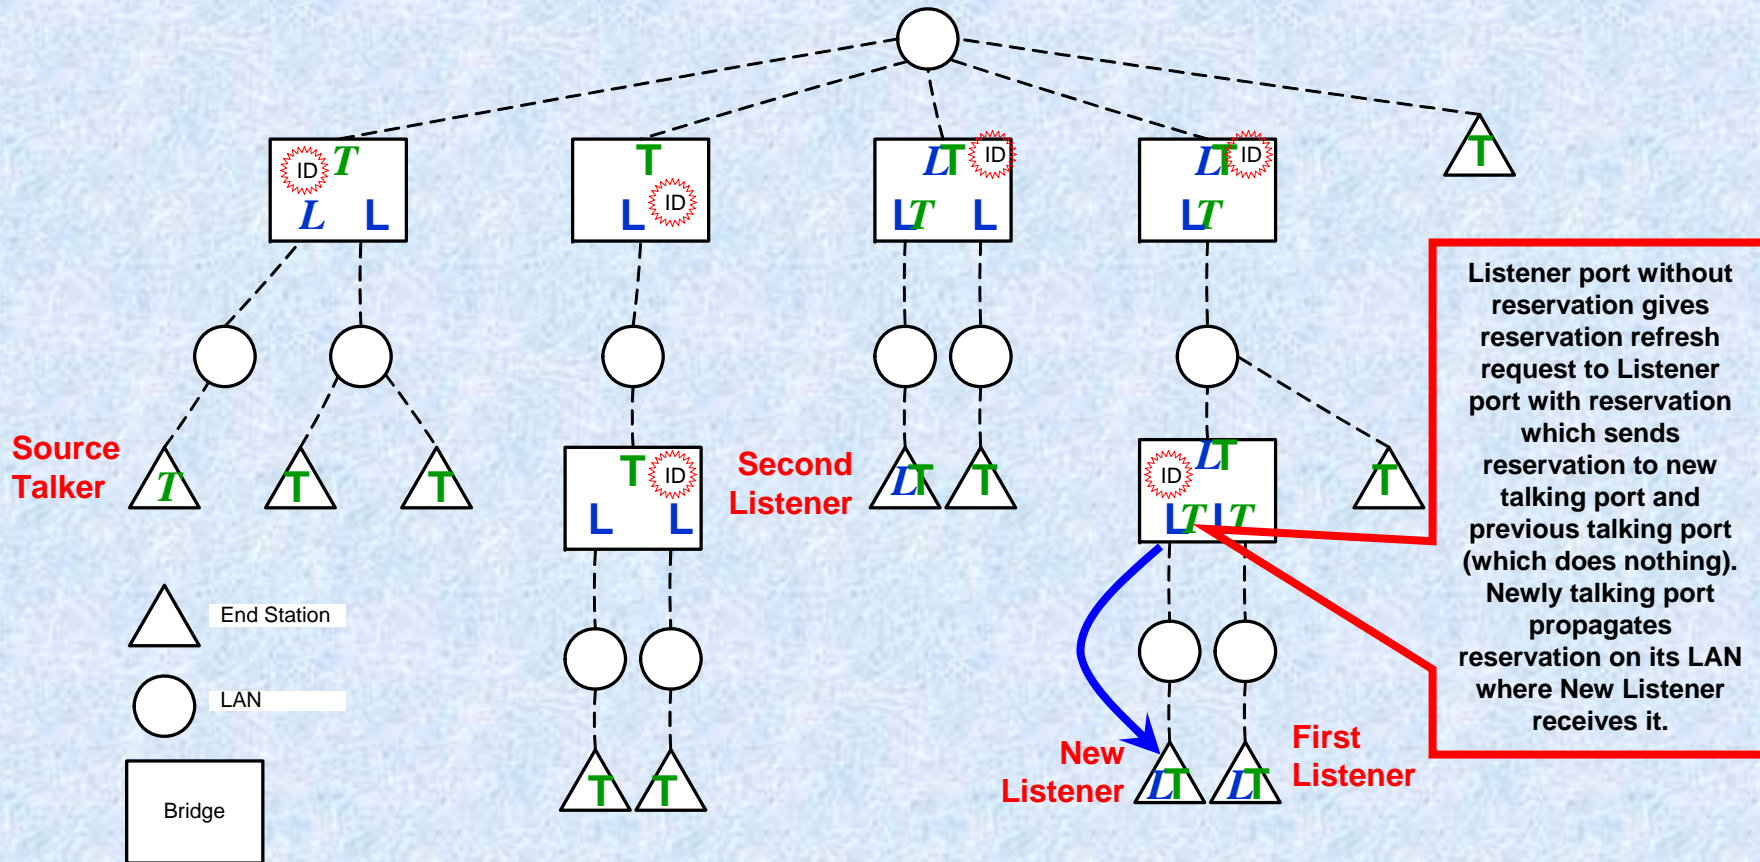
ID T
L L

T
L ID

LT ID
LT L

LT ID
LT

T

Listener port without reservation gives reservation refresh request to Listener port with reservation which sends reservation to new talking port and previous talking port (which does nothing). Newly talking port propagates reservation on its LAN where New Listener receives it.

Source Talker

T

T

T

T ID
L L

Second Listener

LT

T

ID LT
LT LT

T

End Station

LAN

Bridge

T

T

New Listener

LT

LT

First Listener